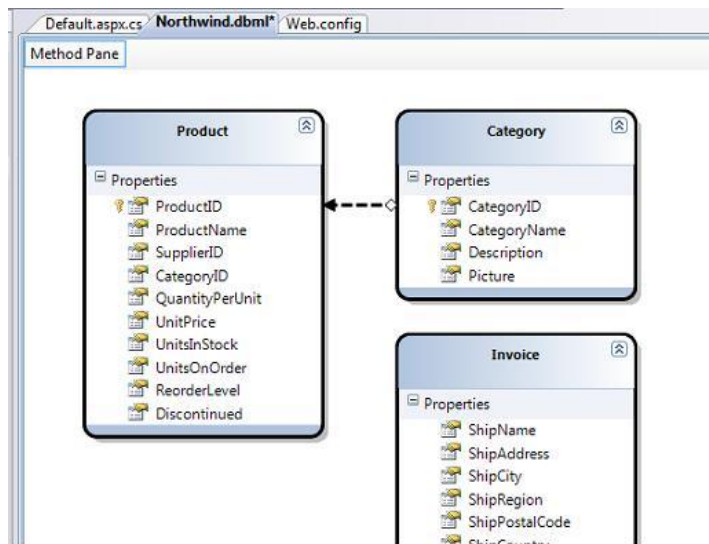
Default.aspx.cs Northwind.dbml* Web.config

Method Pane

Product

Properties
ProductID
ProductName
SupplierID
CategoryID
QuantityPerUnit
UnitPrice
UnitsInStock
UnitsOnOrder
ReorderLevel
Discontinued

Category

Properties
CategoryID
CategoryName
Description
Picture

Invoice

Properties
ShipName
ShipAddress
ShipCity
ShipRegion
ShipPostalCode
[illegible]